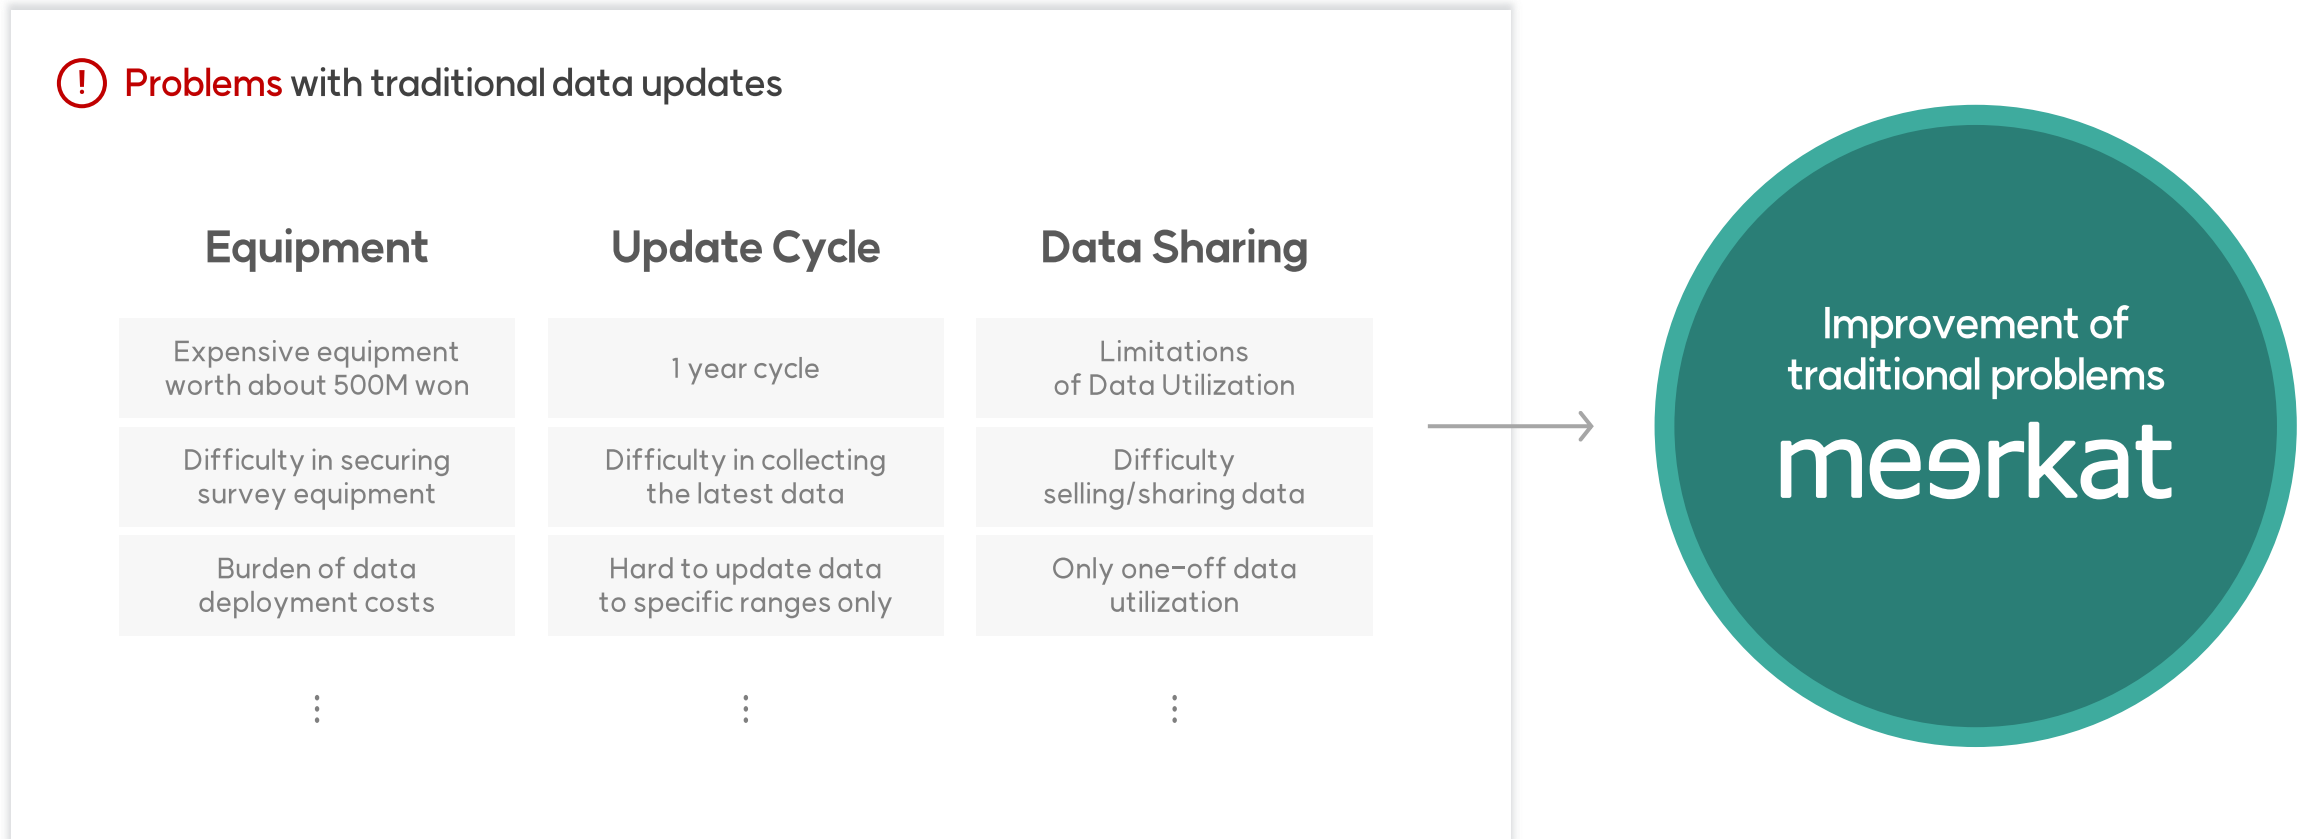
Problems with traditional data updates

| Equipment | Update Cycle | Data Sharing |
|---|---|---|
| Expensive equipment worth about 500M won | 1 year cycle | Limitations of Data Utilization |
| Difficulty in securing survey equipment | Difficulty in collecting the latest data | Difficulty selling/sharing data |
| Burden of data deployment costs | Hard to update data to specific ranges only | Only one-off data utilization |
| ⋮ | ⋮ | ⋮ |

Improvement of traditional problems
meerkat